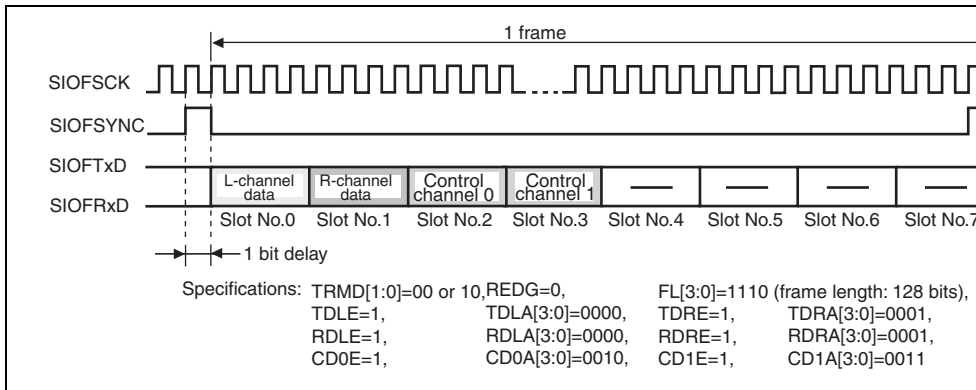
1 frame

SIOFSCK

SIOFSYNC

SIOFTxD

SIOFRxD

L-channel data | R-channel data | Control channel 0 | Control channel 1

Slot No.0 Slot No.1 Slot No.2 Slot No.3 Slot No.4 Slot No.5 Slot No.6 Slot No.7

1 bit delay

Specifications: TRMD[1:0]=00 or 10, REDG=0, FL[3:0]=1110 (frame length: 128 bits),
TDLE=1, TDLA[3:0]=0000, TDRE=1, TDRA[3:0]=0001,
RDLE=1, RDLA[3:0]=0000, RDRE=1, RDRA[3:0]=0001,
CD0E=1, CD0A[3:0]=0010, CD1E=1, CD1A[3:0]=0011